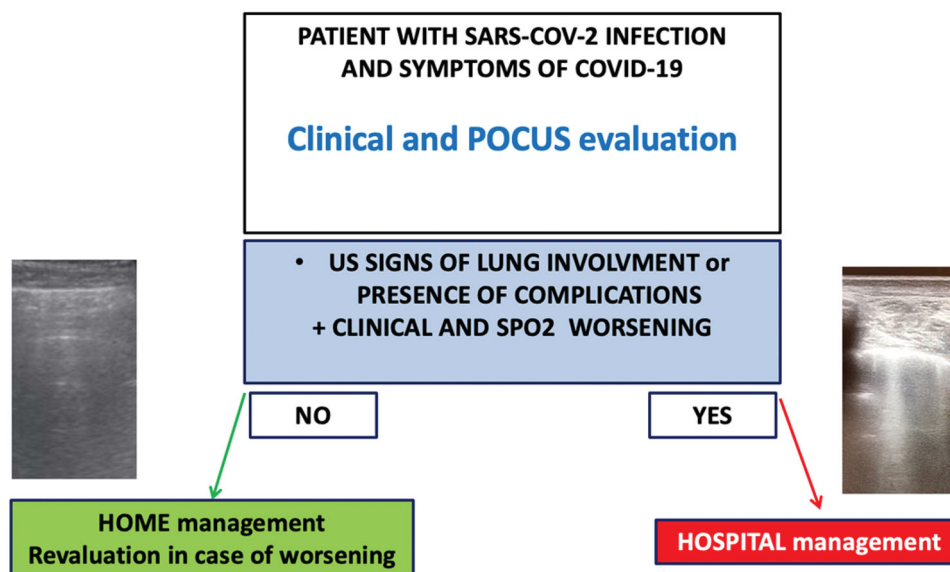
PATIENT WITH SARS-COV-2 INFECTION AND SYMPTOMS OF COVID-19

Clinical and POCUS evaluation

• US SIGNS OF LUNG INVOLVMENT or PRESENCE OF COMPLICATIONS
+ CLINICAL AND SPO2 WORSENING

NO

YES

HOME management
Revaluation in case of worsening

HOSPITAL management